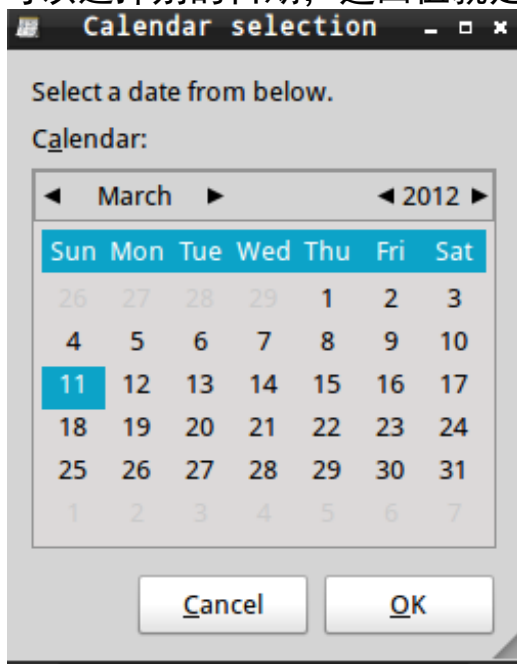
Calendar selection

Select a date from below.

Calendar:

◄ March ► ◄ 2012 ►

| Sun | Mon | Tue | Wed | Thu | Fri | Sat |
|---|---|---|---|---|---|---|
| 26 | 27 | 28 | 29 | 1 | 2 | 3 |
| 4 | 5 | 6 | 7 | 8 | 9 | 10 |
| 11 | 12 | 13 | 14 | 15 | 16 | 17 |
| 18 | 19 | 20 | 21 | 22 | 23 | 24 |
| 25 | 26 | 27 | 28 | 29 | 30 | 31 |
| 1 | 2 | 3 | 4 | 5 | 6 | 7 |

Cancel OK